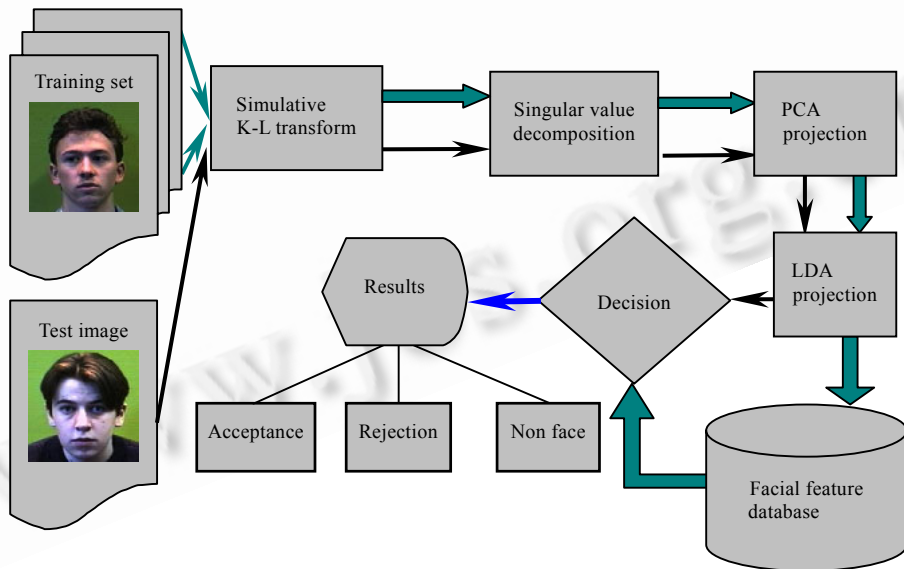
Training set

Simulative K-L transform

Singular value decomposition

PCA projection

LDA projection

Decision

Results

Test image

Acceptance

Rejection

Non face

Facial feature database

www.jos.org.cn